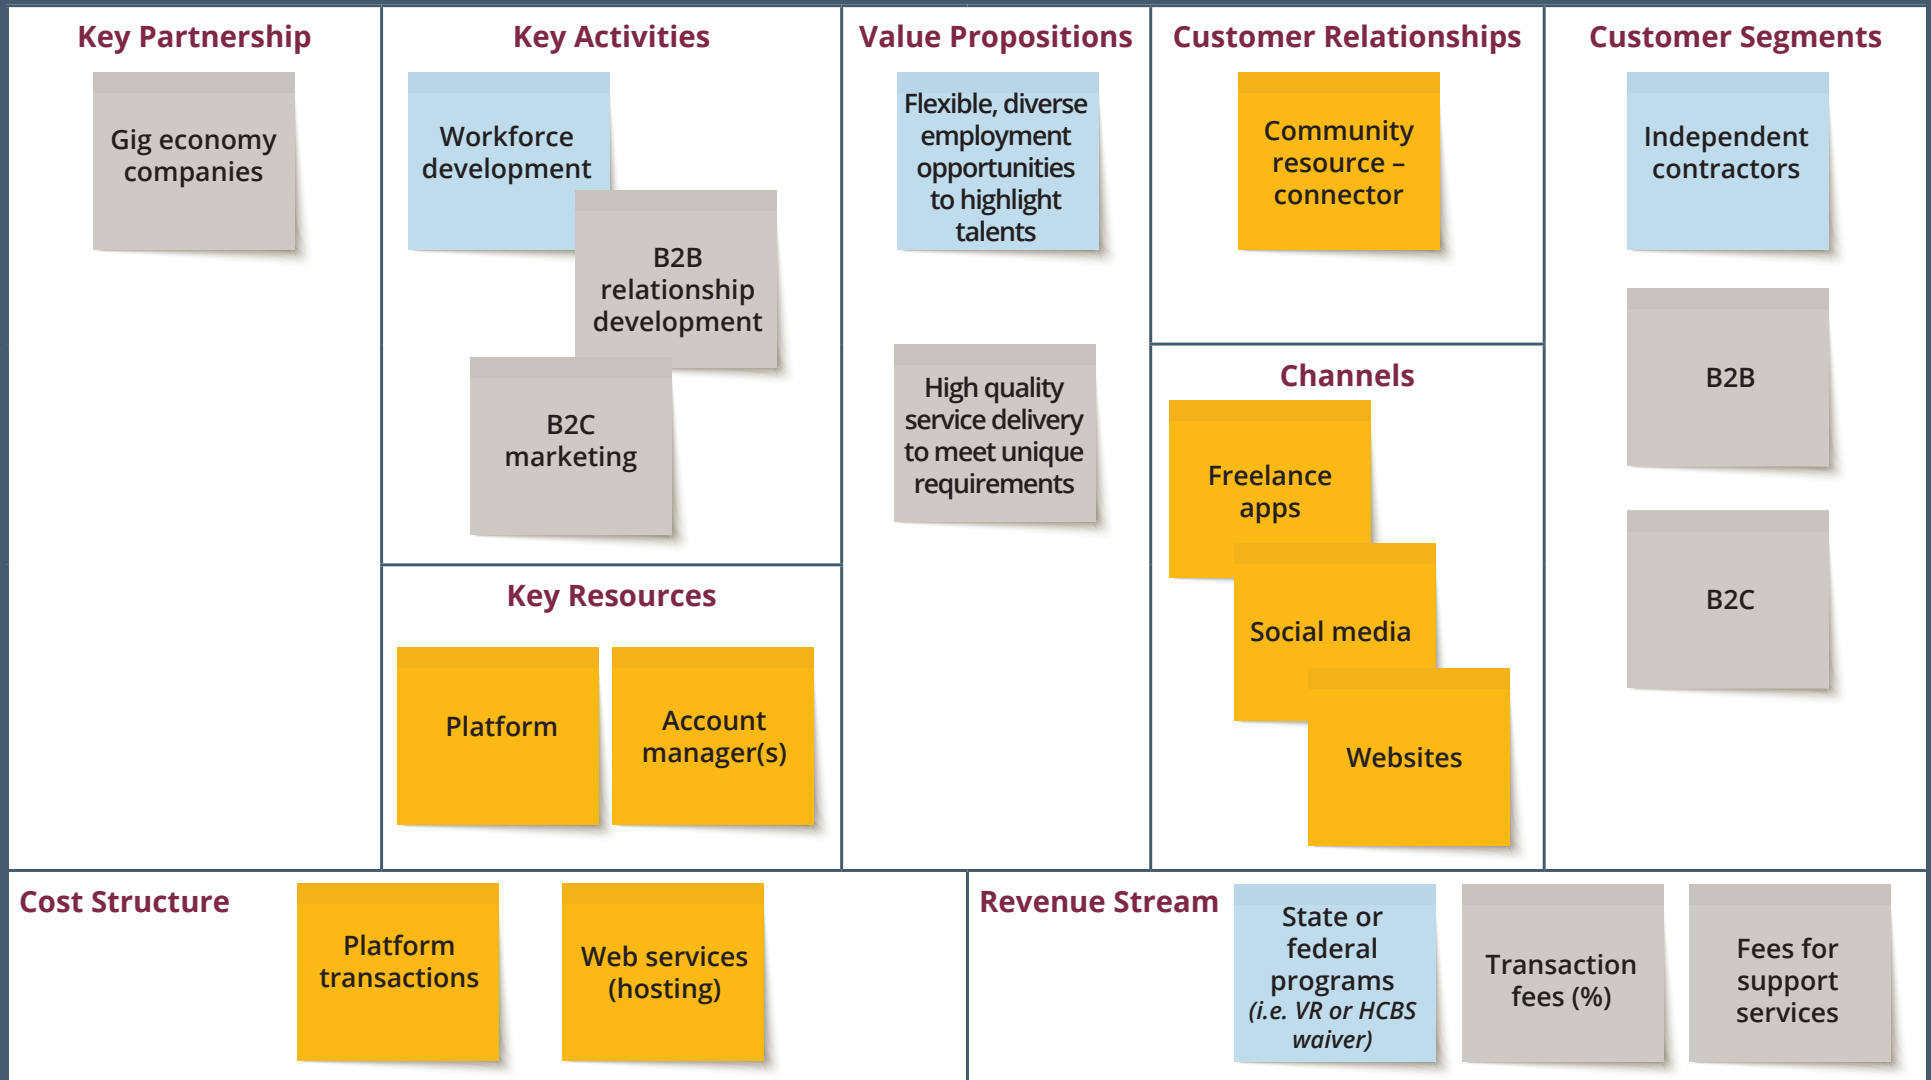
Key Partnership

Gig economy companies

Key Activities

Workforce development

B2B relationship development

B2C marketing

Key Resources

Platform

Account manager(s)

Value Propositions

Flexible, diverse employment opportunities to highlight talents

High quality service delivery to meet unique requirements

Customer Relationships

Community resource – connector

Channels

Freelance apps

Social media

Websites

Customer Segments

Independent contractors

B2B

B2C

Cost Structure

Platform transactions

Web services (hosting)

Revenue Stream

State or federal programs (i.e. VR or HCBS waiver)

Transaction fees (%)

Fees for support services